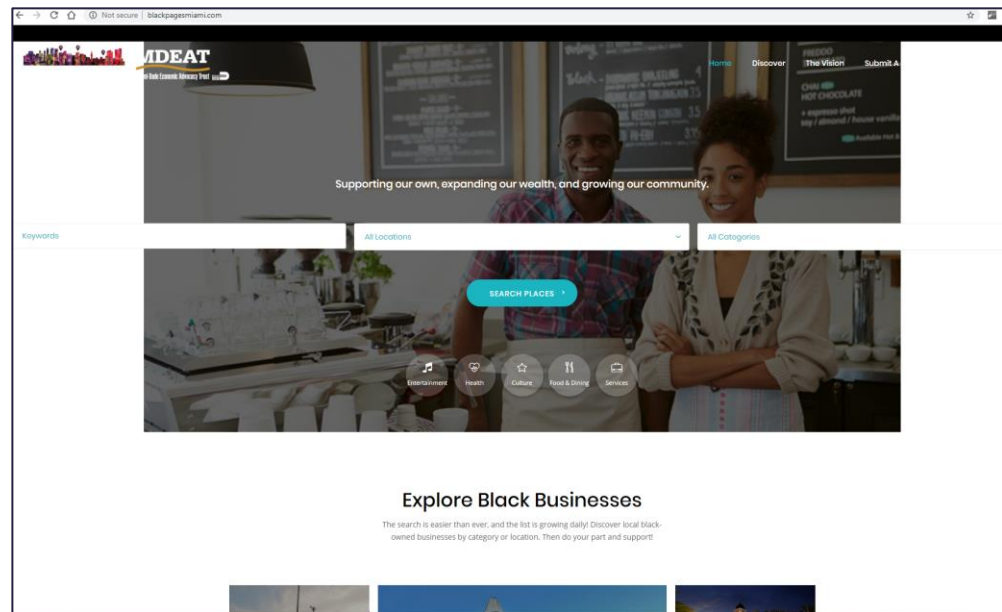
Not secure | blackpagesmiami.com

MDEAT
Miami-Dade Economic Advocacy Trust

Home Discover The Vision Submit A

Supporting our own, expanding our wealth, and growing our community.

Keywords
All Locations
All Categories

SEARCH PLACES

Entertainment
Health
Culture
Food & Dining
Services

Explore Black Businesses

The search is easier than ever, and the list is growing daily! Discover local black-owned businesses by category or location. Then do your part and support!